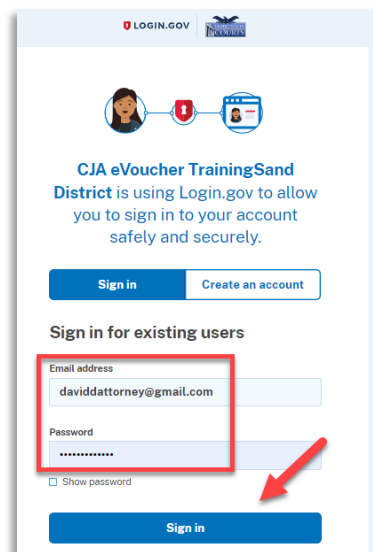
LOGIN.GOV COURTS

CJA eVoucher TrainingSand District is using Login.gov to allow you to sign in to your account safely and securely.

Sign in | Create an account

Sign in for existing users

Email address
daviddattorney@gmail.com

Password
•••••••••••••

Show password

Sign in